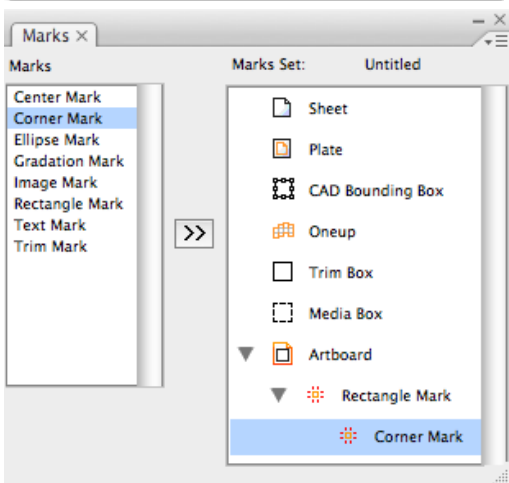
Marks ×

Marks

Center Mark
Corner Mark
Ellipse Mark
Gradation Mark
Image Mark
Rectangle Mark
Text Mark
Trim Mark

>>

Marks Set: Untitled

Sheet
Plate
CAD Bounding Box
Oneup
Trim Box
Media Box
Artboard
Rectangle Mark
Corner Mark